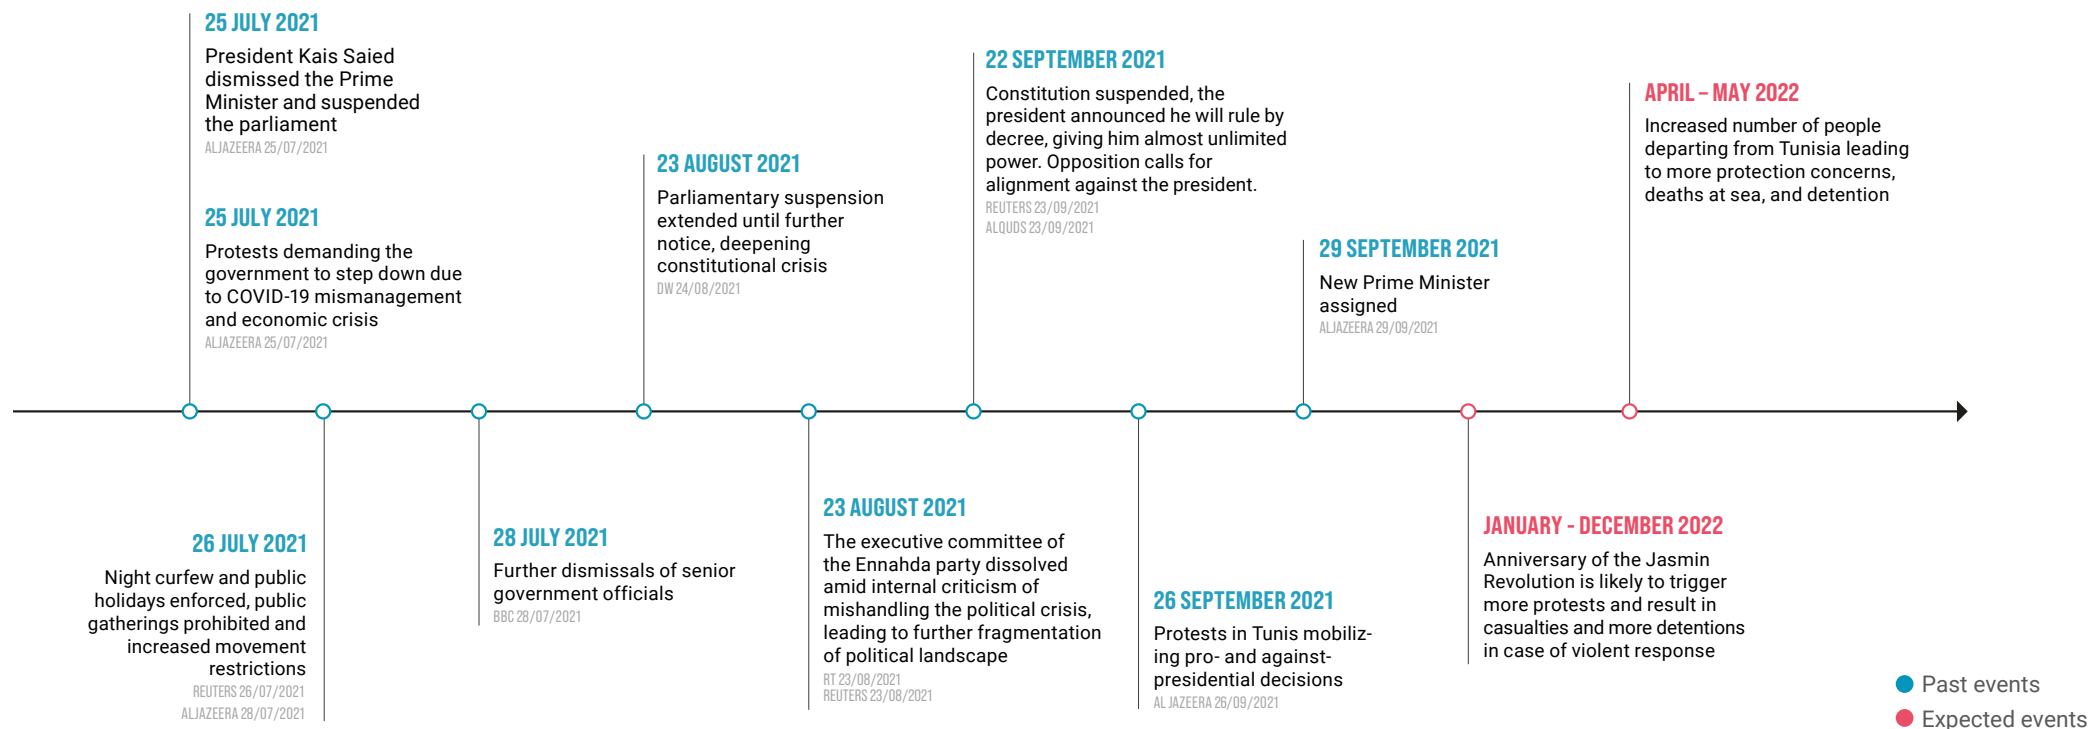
25 JULY 2021
President Kais Saied dismissed the Prime Minister and suspended the parliament
ALJAZEERA 25/07/2021

25 JULY 2021
Protests demanding the government to step down due to COVID-19 mismanagement and economic crisis
ALJAZEERA 25/07/2021

26 JULY 2021
Night curfew and public holidays enforced, public gatherings prohibited and increased movement restrictions
REUTERS 26/07/2021
ALJAZEERA 28/07/2021

28 JULY 2021
Further dismissals of senior government officials
BBC 28/07/2021

23 AUGUST 2021
Parliamentary suspension extended until further notice, deepening constitutional crisis
DW 24/08/2021

23 AUGUST 2021
The executive committee of the Ennahda party dissolved amid internal criticism of mishandling the political crisis, leading to further fragmentation of political landscape
RT 23/08/2021
REUTERS 23/08/2021

22 SEPTEMBER 2021
Constitution suspended, the president announced he will rule by decree, giving him almost unlimited power. Opposition calls for alignment against the president.
REUTERS 23/09/2021
ALQUDS 23/09/2021

26 SEPTEMBER 2021
Protests in Tunis mobilizing pro- and against-presidential decisions
AL JAZEERA 26/09/2021

29 SEPTEMBER 2021
New Prime Minister assigned
ALJAZEERA 29/09/2021

JANUARY - DECEMBER 2022
Anniversary of the Jasmin Revolution is likely to trigger more protests and result in casualties and more detentions in case of violent response

APRIL – MAY 2022
Increased number of people departing from Tunisia leading to more protection concerns, deaths at sea, and detention

Past events
Expected events